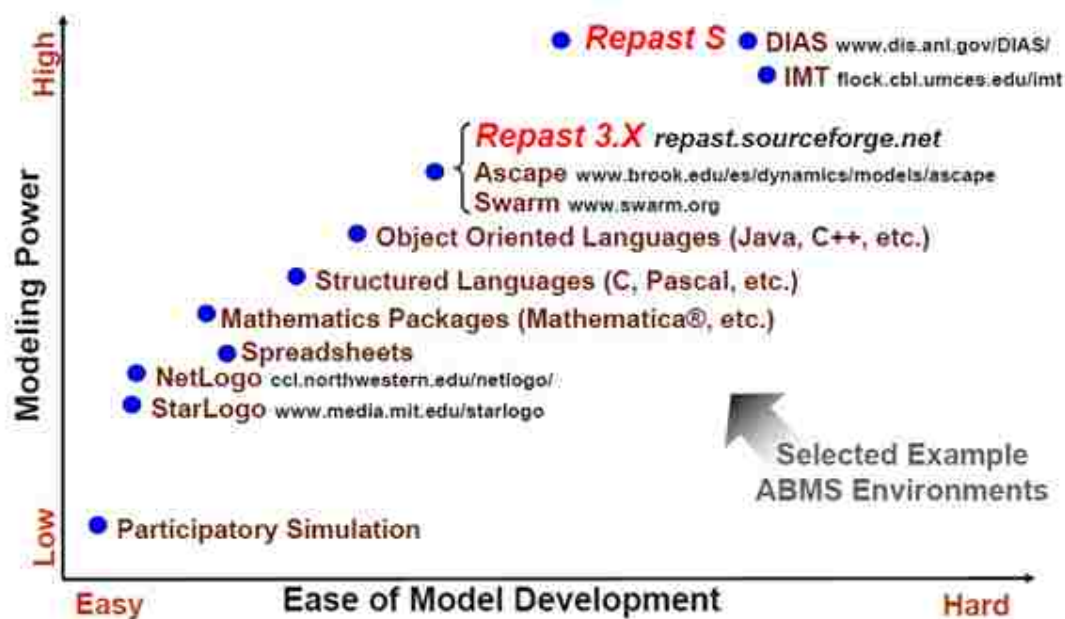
High

Modeling Power

Low

Repast S

DIAS www.dis.anl.gov/DIAS/

IMT flock.cbl.umces.edu/imt

Repast 3.X repast.sourceforge.net

Ascape www.brook.edu/es/dynamics/models/ascape

Swarm www.swarm.org

Object Oriented Languages (Java, C++, etc.)

Structured Languages (C, Pascal, etc.)

Mathematics Packages (Mathematica®, etc.)

Spreadsheets

NetLogo ccl.northwestern.edu/netlogo/

StarLogo www.media.mit.edu/starlogo

Selected Example ABMS Environments

Participatory Simulation

Easy

Ease of Model Development

Hard